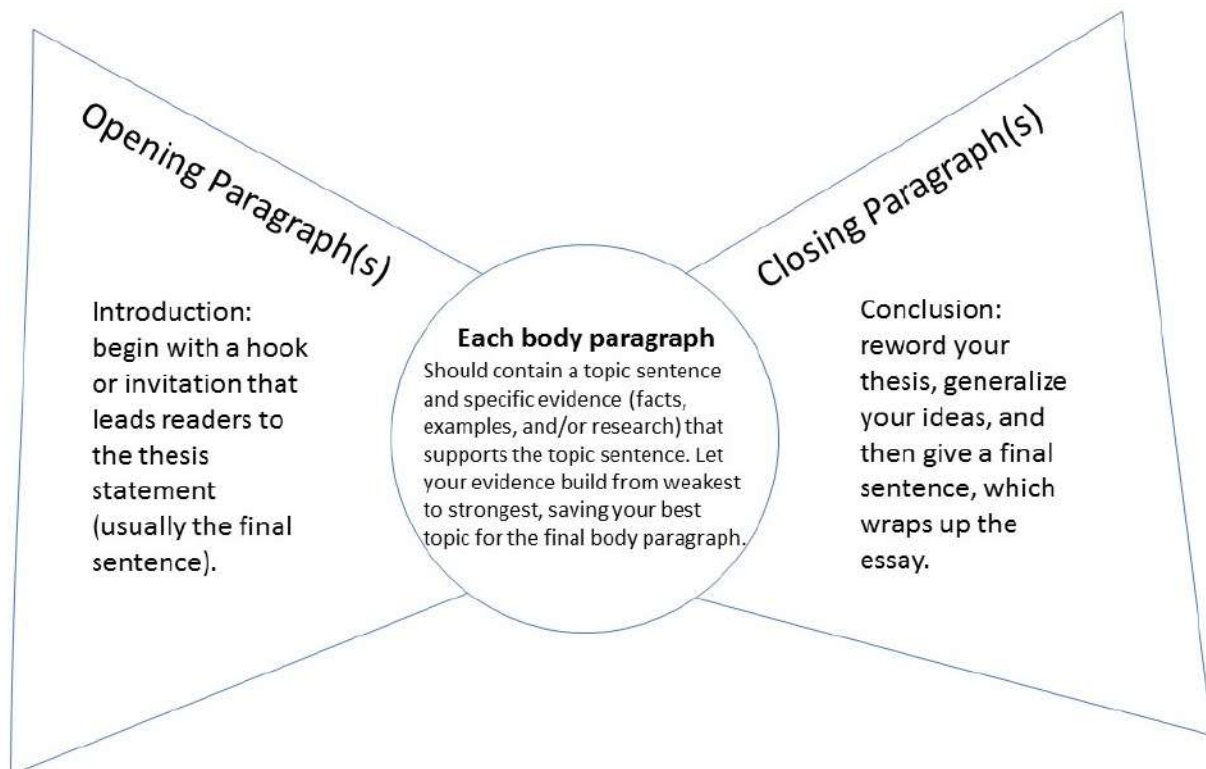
Opening Paragraph(s)

Introduction: begin with a hook or invitation that leads readers to the thesis statement (usually the final sentence).

Each body paragraph
Should contain a topic sentence and specific evidence (facts, examples, and/or research) that supports the topic sentence. Let your evidence build from weakest to strongest, saving your best topic for the final body paragraph.

Closing Paragraph(s)

Conclusion: reword your thesis, generalize your ideas, and then give a final sentence, which wraps up the essay.